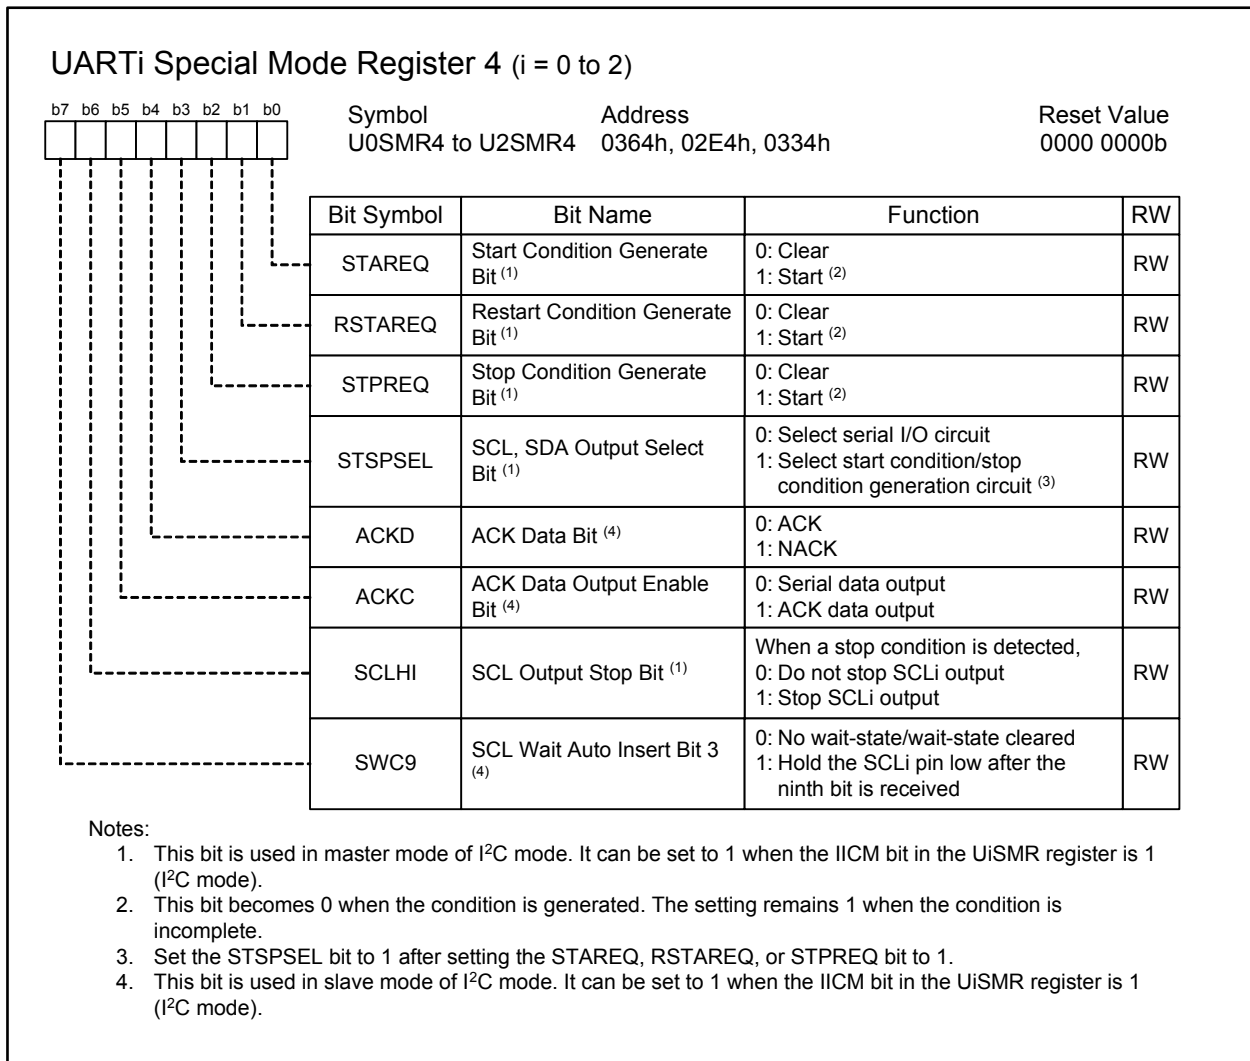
UARTi Special Mode Register 4 (i = 0 to 2)

b7 b6 b5 b4 b3 b2 b1 b0

| Symbol | Address | Reset Value |
|---|---|---|
| U0SMR4 to U2SMR4 | 0364h, 02E4h, 0334h | 0000 0000b |

| Bit Symbol | Bit Name | Function | RW |
|---|---|---|---|
| STAREQ | Start Condition Generate Bit $^{(1)}$ | 0: Clear<br>1: Start $^{(2)}$ | RW |
| RSTAREQ | Restart Condition Generate Bit $^{(1)}$ | 0: Clear<br>1: Start $^{(2)}$ | RW |
| STPREQ | Stop Condition Generate Bit $^{(1)}$ | 0: Clear<br>1: Start $^{(2)}$ | RW |
| STSPSEL | SCL, SDA Output Select Bit $^{(1)}$ | 0: Select serial I/O circuit<br>1: Select start condition/stop condition generation circuit $^{(3)}$ | RW |
| ACKD | ACK Data Bit $^{(4)}$ | 0: ACK<br>1: NACK | RW |
| ACKC | ACK Data Output Enable Bit $^{(4)}$ | 0: Serial data output<br>1: ACK data output | RW |
| SCLHI | SCL Output Stop Bit $^{(1)}$ | When a stop condition is detected,<br>0: Do not stop SCLi output<br>1: Stop SCLi output | RW |
| SWC9 | SCL Wait Auto Insert Bit 3 $^{(4)}$ | 0: No wait-state/wait-state cleared<br>1: Hold the SCLi pin low after the ninth bit is received | RW |

Notes:
1. This bit is used in master mode of $I^2C$ mode. It can be set to 1 when the IICM bit in the UiSMR register is 1 ($I^2C$ mode).
2. This bit becomes 0 when the condition is generated. The setting remains 1 when the condition is incomplete.
3. Set the STSPSEL bit to 1 after setting the STAREQ, RSTAREQ, or STPREQ bit to 1.
4. This bit is used in slave mode of $I^2C$ mode. It can be set to 1 when the IICM bit in the UiSMR register is 1 ($I^2C$ mode).